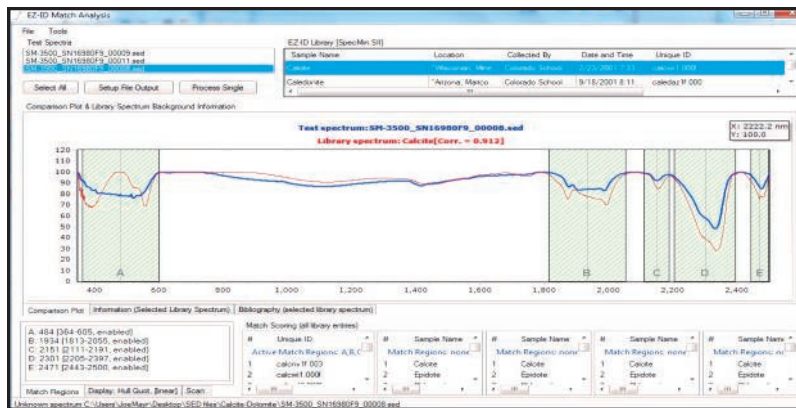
EZ-ID Match Analysis

File Tools

Test Spectra

SM-3500_SN16980F9_00009.sed
SM-3500_SN16980F9_00011.sed
SM-3500_SN16980F9_00008.sed

Select All | Setup File Output | Process Single

EZ-ID Library (SpecMin SII)

| Sample Name | Location | Collected By | Date and Time | Unique ID |
|---|---|---|---|---|
| Calcite | Wisconsin, Mine | Colorado School | 2/23/2001 7:33 | calcite1.000 |
| Celedonite | Arizona, Marico | Colorado School | 9/18/2001 8:11 | celedaz lf.000 |

Comparison Plot & Library Spectrum Background Information

Test spectrum: SM-3500_SN16980F9_00008.sed
Library spectrum: Calcite[Corr. = 0.912]

X: 2222.2 nm
Y: 100.0

120 110 100 90 80 70 60 50 40 30 20 10 0

A B C D E

400 600 800 1,000 1,200 1,400 1,600 1,800 2,000 2,200 2,400

Comparison Plot | Information (Selected Library Spectrum) | Bibliography (selected library spectrum)

A: 484 (364-605, enabled)
B: 1934 (1813-2055, enabled)
C: 2151 (2111-2191, enabled)
D: 2301 (2205-2397, enabled)
E: 2471 (2443-2500, enabled)

Match Regions | Display: Hull Quot. [linear] | Scan

Match Scoring (all library entries)

| # | Unique ID |
|---|---|
| | Active Match Regions: A,B,C |
| 1 | calciny lf.003 |
| 2 | calcite1.000 |

| # | Sample Name |
|---|---|
| | Match Regions: none |
| 1 | Calcite |
| 2 | Epidote |

| # | Sample Name |
|---|---|
| | Match Regions: none |
| 1 | Calcite |
| 2 | Epidote |

| # | Sample Name |
|---|---|
| | Match Regions: none |
| 1 | Calcite |
| 2 | Epidote |

| # | Sample Name |
|---|---|
| | Match Regions: none |
| 1 | Calcite |
| 2 | Epidote |

Unknown spectrum C:\Users\JoeMayr\Desktop\SED files\Calcite-Dolomite\SM-3500_SN16980F9_00008.sed